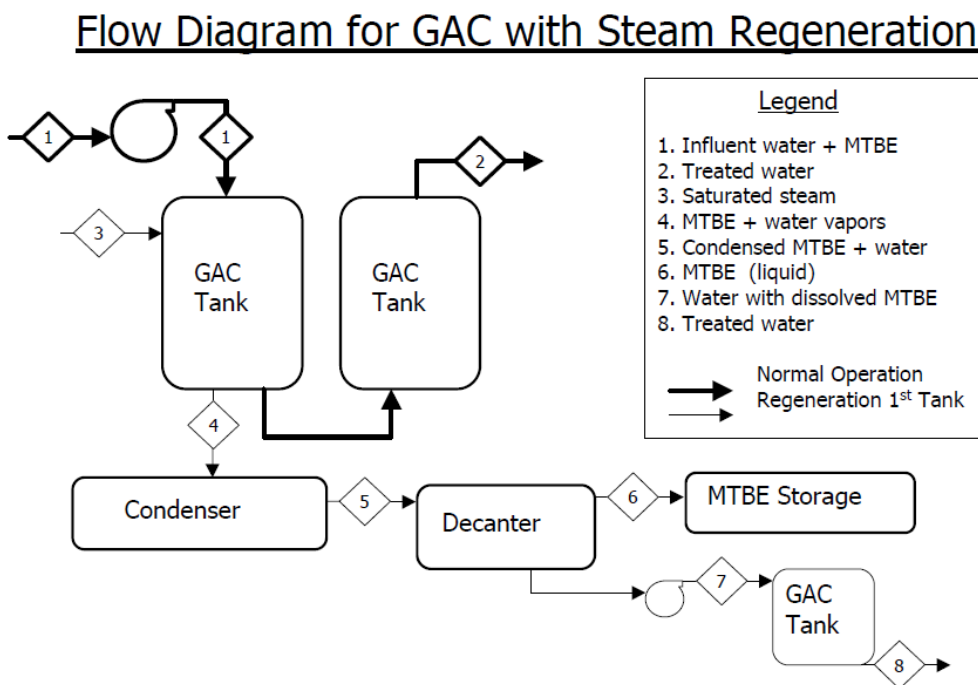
Flow Diagram for GAC with Steam Regeneration

1

1

2

3

GAC Tank

GAC Tank

4

Condenser

5

Decanter

6

MTBE Storage

7

GAC Tank

8

Legend

1. Influent water + MTBE
2. Treated water
3. Saturated steam
4. MTBE + water vapors
5. Condensed MTBE + water
6. MTBE (liquid)
7. Water with dissolved MTBE
8. Treated water

Normal Operation
Regeneration 1$^{st}$ Tank